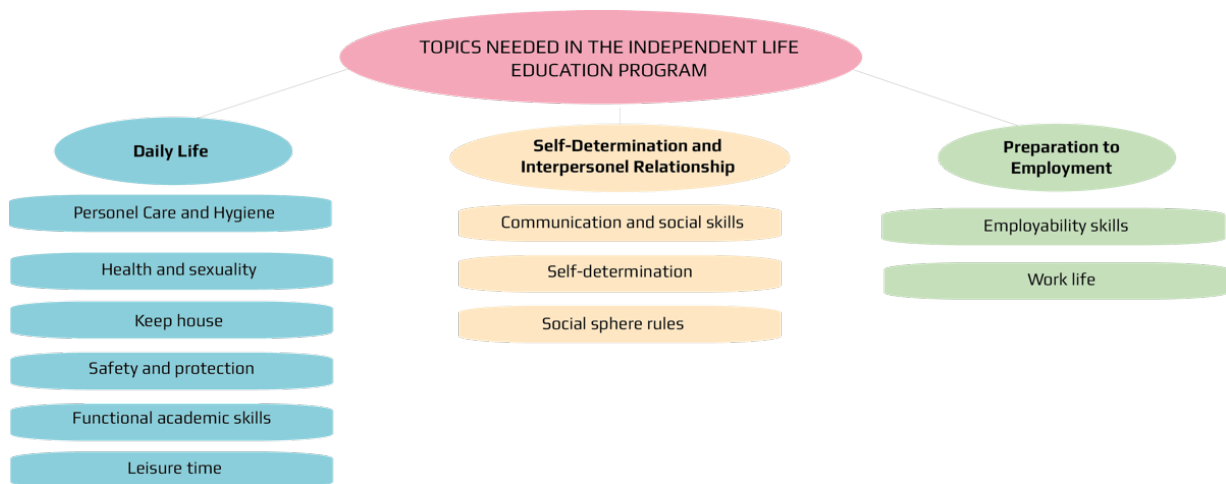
TOPICS NEEDED IN THE INDEPENDENT LIFE EDUCATION PROGRAM

Daily Life

Personel Care and Hygiene

Health and sexuality

Keep house

Safety and protection

Functional academic skills

Leisure time

Self-Determination and Interpersonel Relationship

Communication and social skills

Self-determination

Social sphere rules

Preparation to Employment

Employability skills

Work life